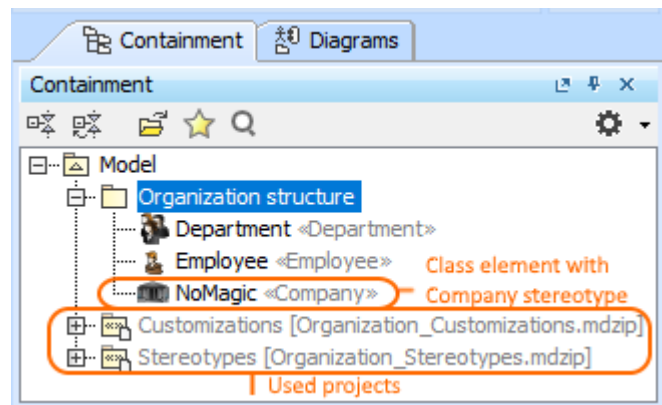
Containment Diagrams

Containment

Model
Organization structure
Department «Department»
Employee «Employee»
NoMagic «Company»
Customizations [Organization_Customizations.mdzip]
Stereotypes [Organization_Stereotypes.mdzip]

Class element with Company stereotype

Used projects